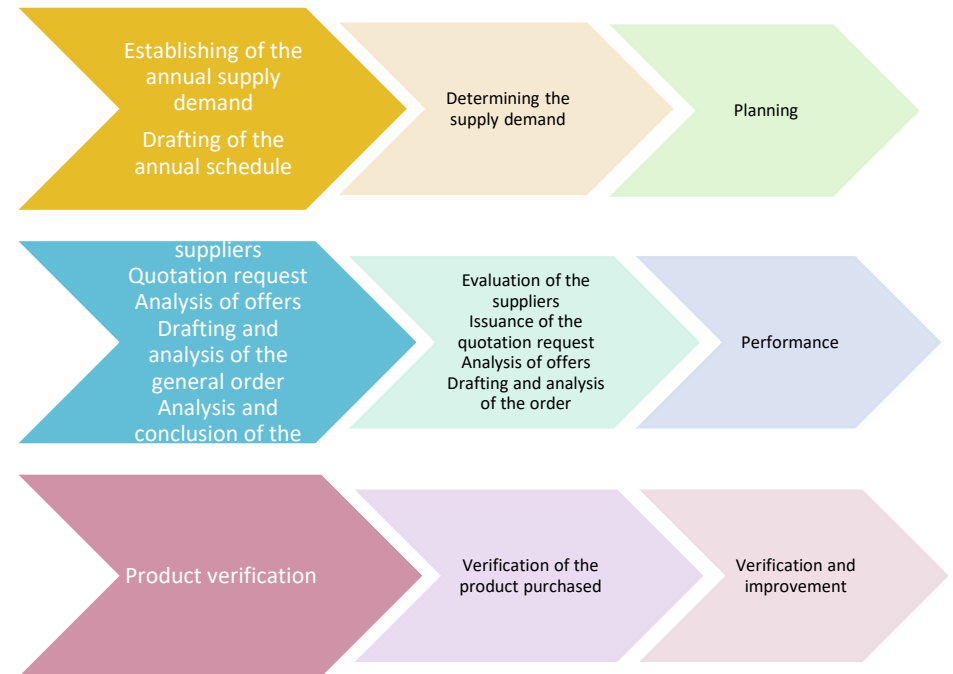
Establishing of the annual supply demand
Drafting of the annual schedule

Determining the supply demand

Planning

suppliers
Quotation request
Analysis of offers
Drafting and analysis of the general order
Analysis and conclusion of the

Evaluation of the suppliers
Issuance of the quotation request
Analysis of offers
Drafting and analysis of the order

Performance

Product verification

Verification of the product purchased

Verification and improvement